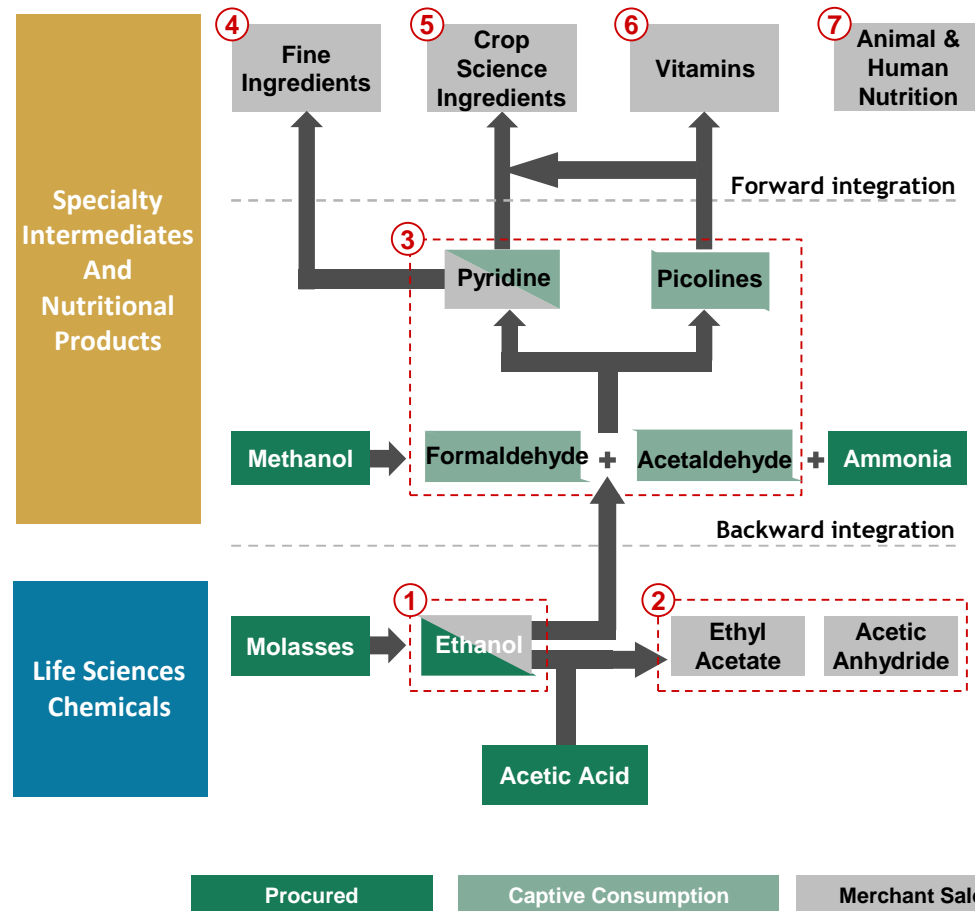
4 Fine Ingredients

5 Crop Science Ingredients

6 Vitamins

7 Animal & Human Nutrition

Specialty Intermediates And Nutritional Products

Forward integration

3 Pyridine

Picolines

Methanol

Formaldehyde + Acetaldehyde + Ammonia

Backward integration

Life Sciences Chemicals

Molasses

1 Ethanol

2 Ethyl Acetate

Acetic Anhydride

Acetic Acid

Procured

Captive Consumption

Merchant Sal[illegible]